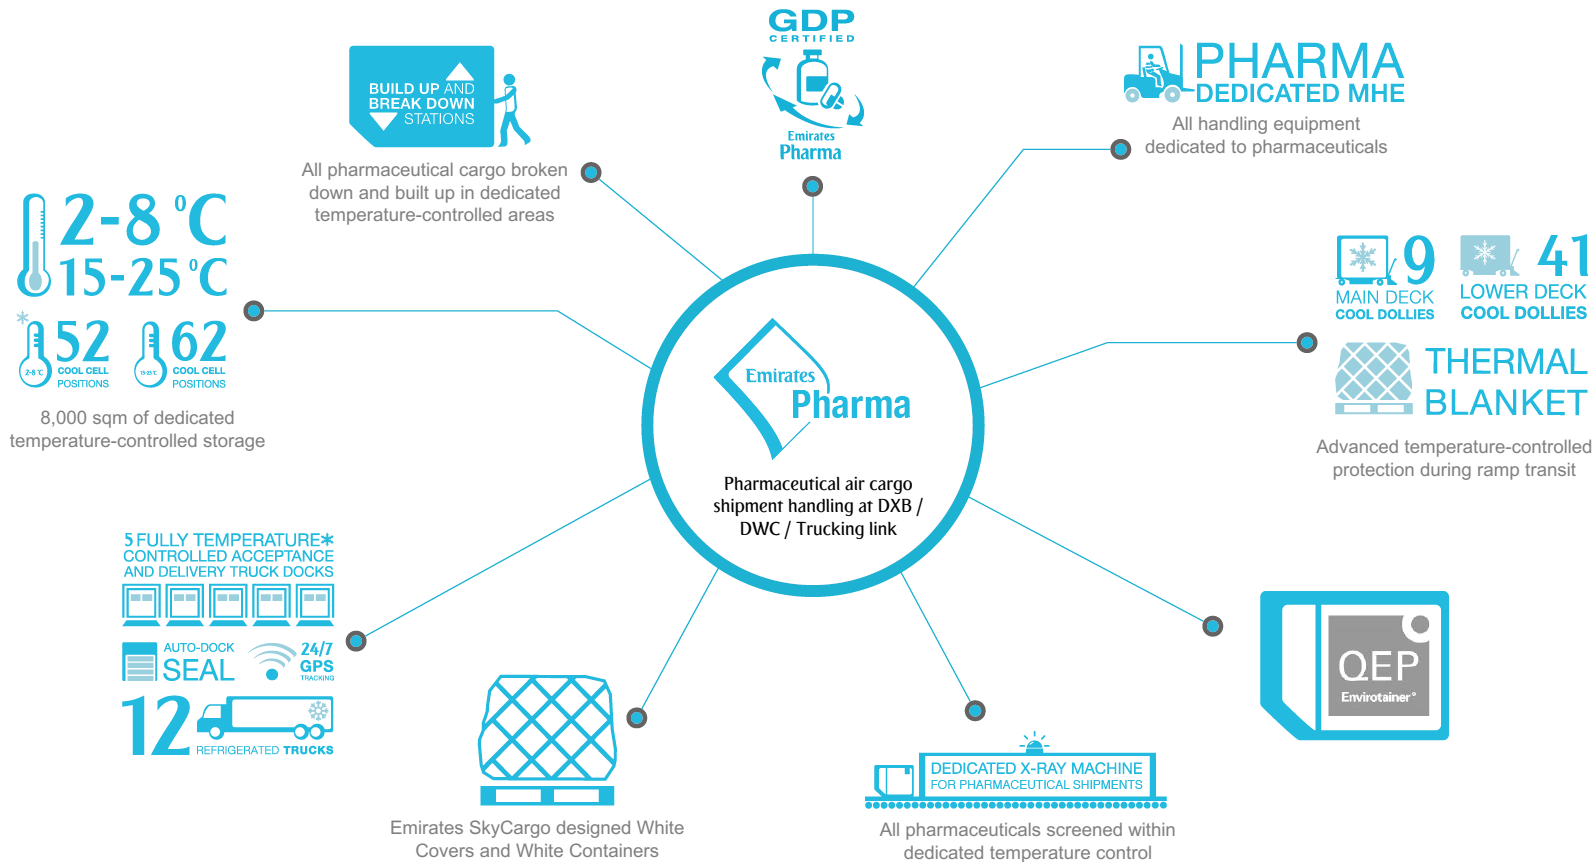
GDP
CERTIFIED

Emirates
Pharma

BUILD UP AND BREAK DOWN STATIONS

All pharmaceutical cargo broken down and built up in dedicated temperature-controlled areas

PHARMA
DEDICATED MHE

All handling equipment dedicated to pharmaceuticals

2-8 °C
15-25 °C

2-8 °C
52
COOL CELL POSITIONS

15-25 °C
62
COOL CELL POSITIONS

8,000 sqm of dedicated temperature-controlled storage

9
MAIN DECK
COOL DOLLIES

41
LOWER DECK
COOL DOLLIES

THERMAL BLANKET

Advanced temperature-controlled protection during ramp transit

Emirates
Pharma

Pharmaceutical air cargo shipment handling at DXB / DWC / Trucking link

5 FULLY TEMPERATURE CONTROLLED ACCEPTANCE AND DELIVERY TRUCK DOCKS

AUTO-DOCK
SEAL

24/7
GPS
TRACKING

12
REFRIGERATED TRUCKS

QEP
Envirotainer

DEDICATED X-RAY MACHINE
FOR PHARMACEUTICAL SHIPMENTS

All pharmaceuticals screened within dedicated temperature control

Emirates SkyCargo designed White Covers and White Containers